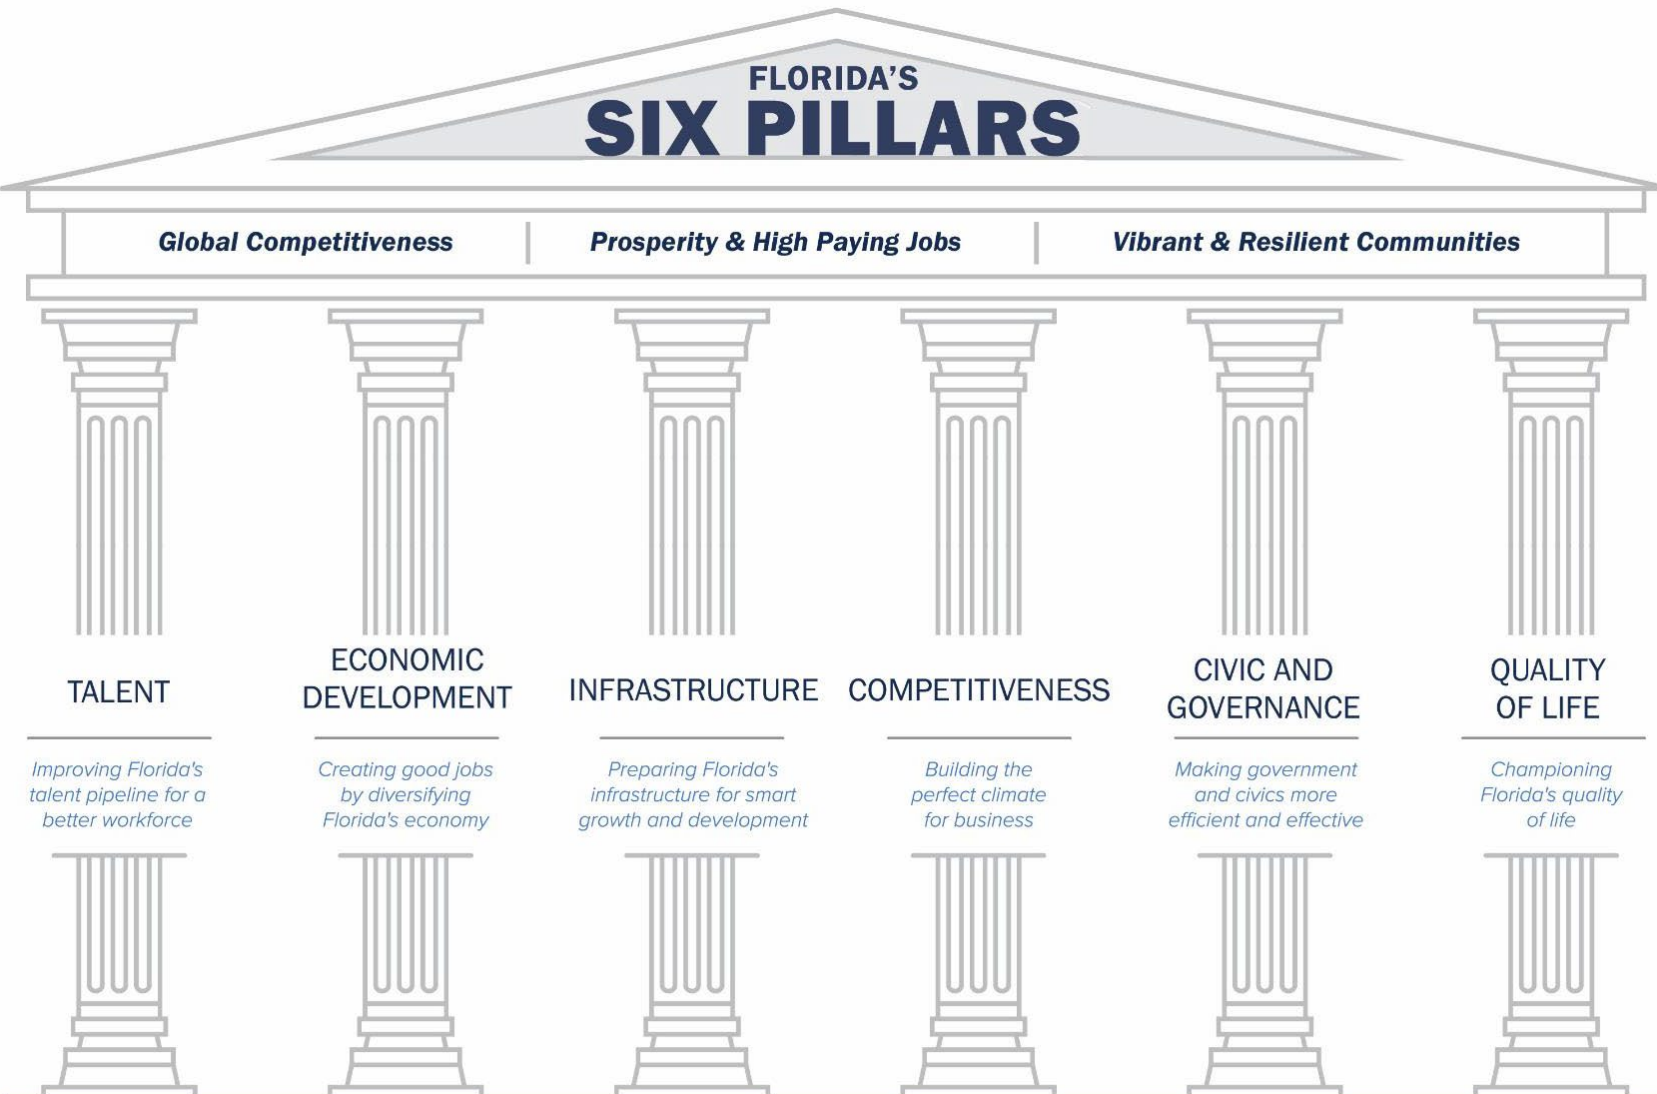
FLORIDA'S
SIX PILLARS

Global Competitiveness | Prosperity & High Paying Jobs | Vibrant & Resilient Communities

TALENT

Improving Florida's talent pipeline for a better workforce

ECONOMIC DEVELOPMENT

Creating good jobs by diversifying Florida's economy

INFRASTRUCTURE

Preparing Florida's infrastructure for smart growth and development

COMPETITIVENESS

Building the perfect climate for business

CIVIC AND GOVERNANCE

Making government and civics more efficient and effective

QUALITY OF LIFE

Championing Florida's quality of life